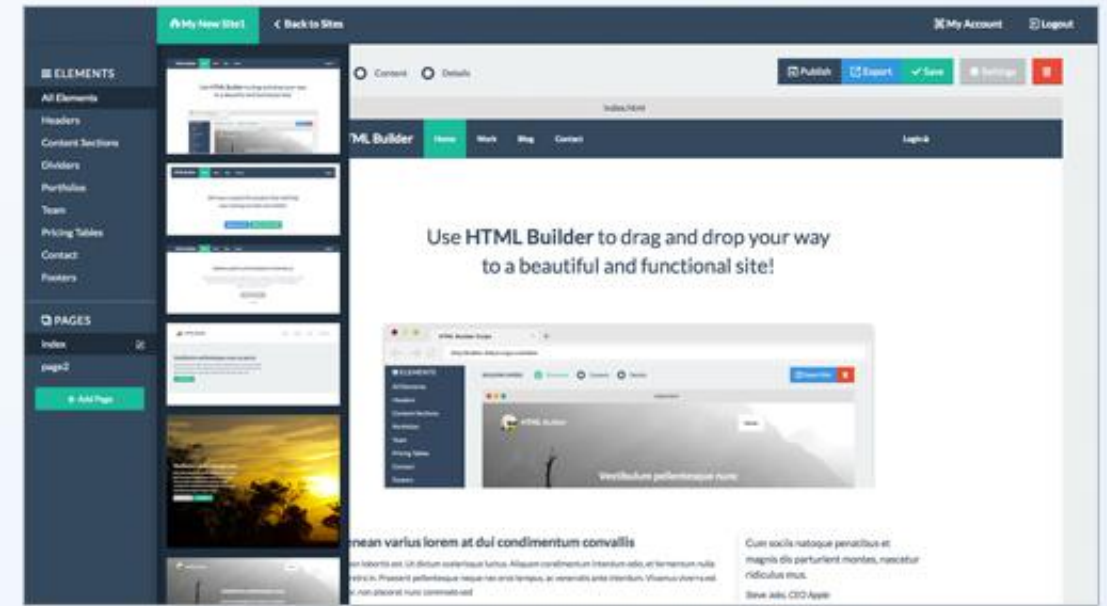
My New Site1
Back to Sites
My Account
Logout

ELEMENTS
All Elements
Headers
Content Sections
Dividers
Portfolios
Team
Pricing Tables
Contact
Footers

PAGES
Index
page2
+ Add Page

Content
Details
Publish
Export
Save
Settings

index.html

ML Builder
Home
Work
Blog
Contact
Login

Use HTML Builder to drag and drop your way to a beautiful and functional site!

HTML Builder
ELEMENTS
All Elements
Headers
Content Sections
Portfolios
Team
Pricing Tables
Contact
Footers
Vestibulum pellentesque nunc

enean varius lorem at dui condimentum convallis
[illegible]

Cum sociis natoque penatibus et magnis dis parturient montes, nascetur ridiculus mus.
Steve Jobs, CEO Apple